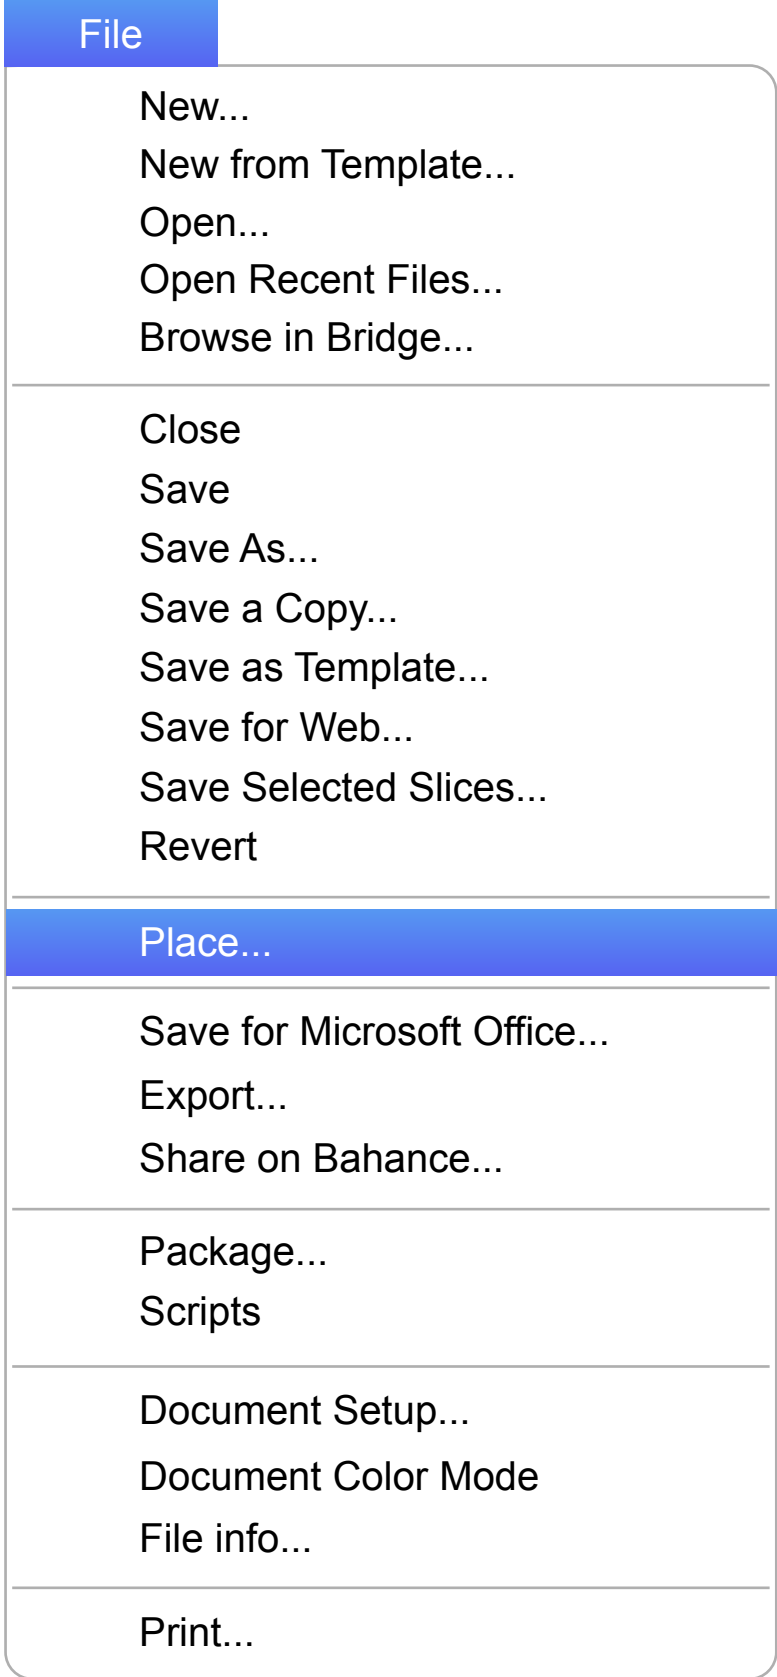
File

New...
New from Template...
Open...
Open Recent Files...
Browse in Bridge...

Close
Save
Save As...
Save a Copy...
Save as Template...
Save for Web...
Save Selected Slices...
Revert

Place...

Save for Microsoft Office...
Export...
Share on Bahance...

Package...
Scripts

Document Setup...
Document Color Mode
File info...

Print...